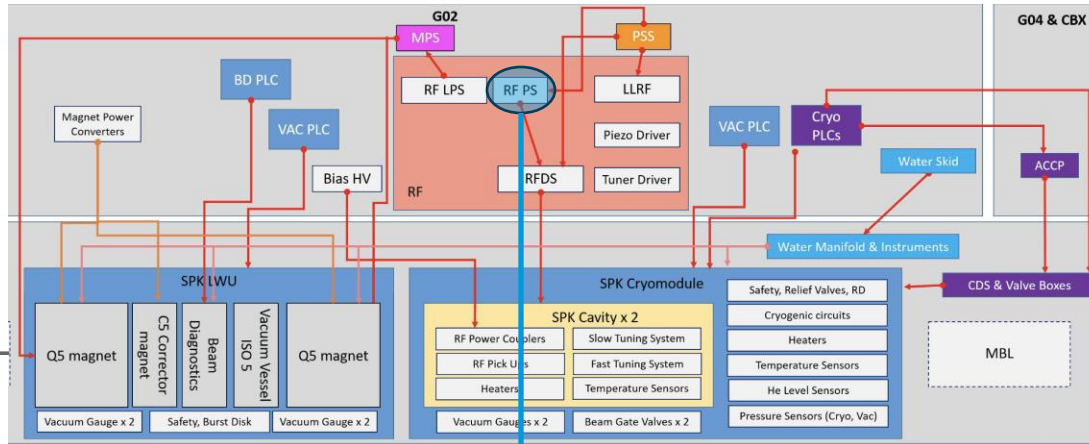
G02

G04 & CBX

MPS

PSS

BD PLC

RF LPS

RF PS

LLRF

Magnet Power Converters

VAC PLC

Piezo Driver

VAC PLC

Cryo PLCs

Water Skid

ACCP

Bias HV

RFDS

Tuner Driver

RF

Water Manifold & Instruments

SPK LWU

SPK Cryomodule

CDS & Valve Boxes

Q5 magnet

C5 Corrector magnet

Beam Diagnostics

Vacuum Vessel ISO 5

Q5 magnet

SPK Cavity x 2

RF Power Couplers

Slow Tuning System

RF Pick Ups

Fast Tuning System

Heaters

Temperature Sensors

Safety, Relief Valves, RD

Cryogenic circuits

Heaters

Temperature Sensors

He Level Sensors

Pressure Sensors (Cryo, Vac)

MBL

Vacuum Gauge x 2

Safety, Burst Disk

Vacuum Gauge x 2

Vacuum Gauges x 2

Beam Gate Valves x 2